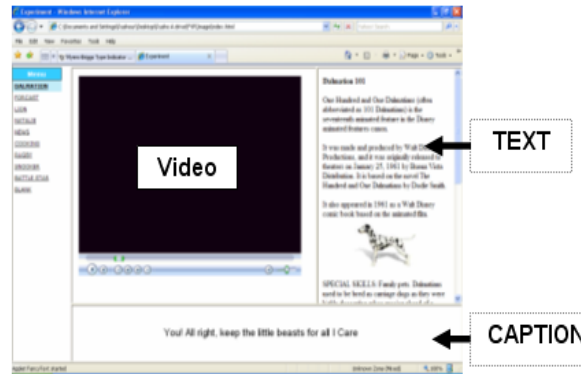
Experiment - Windows Internet Explorer

File Edit View Favorites Tools Help

Experiment

Menu

DALMATION

FORECAST

LION

DETAILS

NEWS

COOKING

RADIO

DROOPER

GOTTA STAR

BLANK

Video

Dalmation 101

One Hundred and One Dalmatians (often abbreviated as 101 Dalmatians) is the seventeenth animated feature in the Disney animated features canon.

It was made and produced by Walt Disney Productions, and it was originally released to theaters on January 25, 1961 by Buena Vista Distribution. It is based on the novel The Hundred and One Dalmatians by Dodie Smith.

It also appeared in 1961 as a Walt Disney comic book based on the animated film.

SPECIAL SKILLS: Family pets. Dalmatians used to be bred as carriage dogs as they were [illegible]

TEXT

You! All right, keep the little beasts for all I Care

CAPTION

Unknown Zone (Mixed) 100%